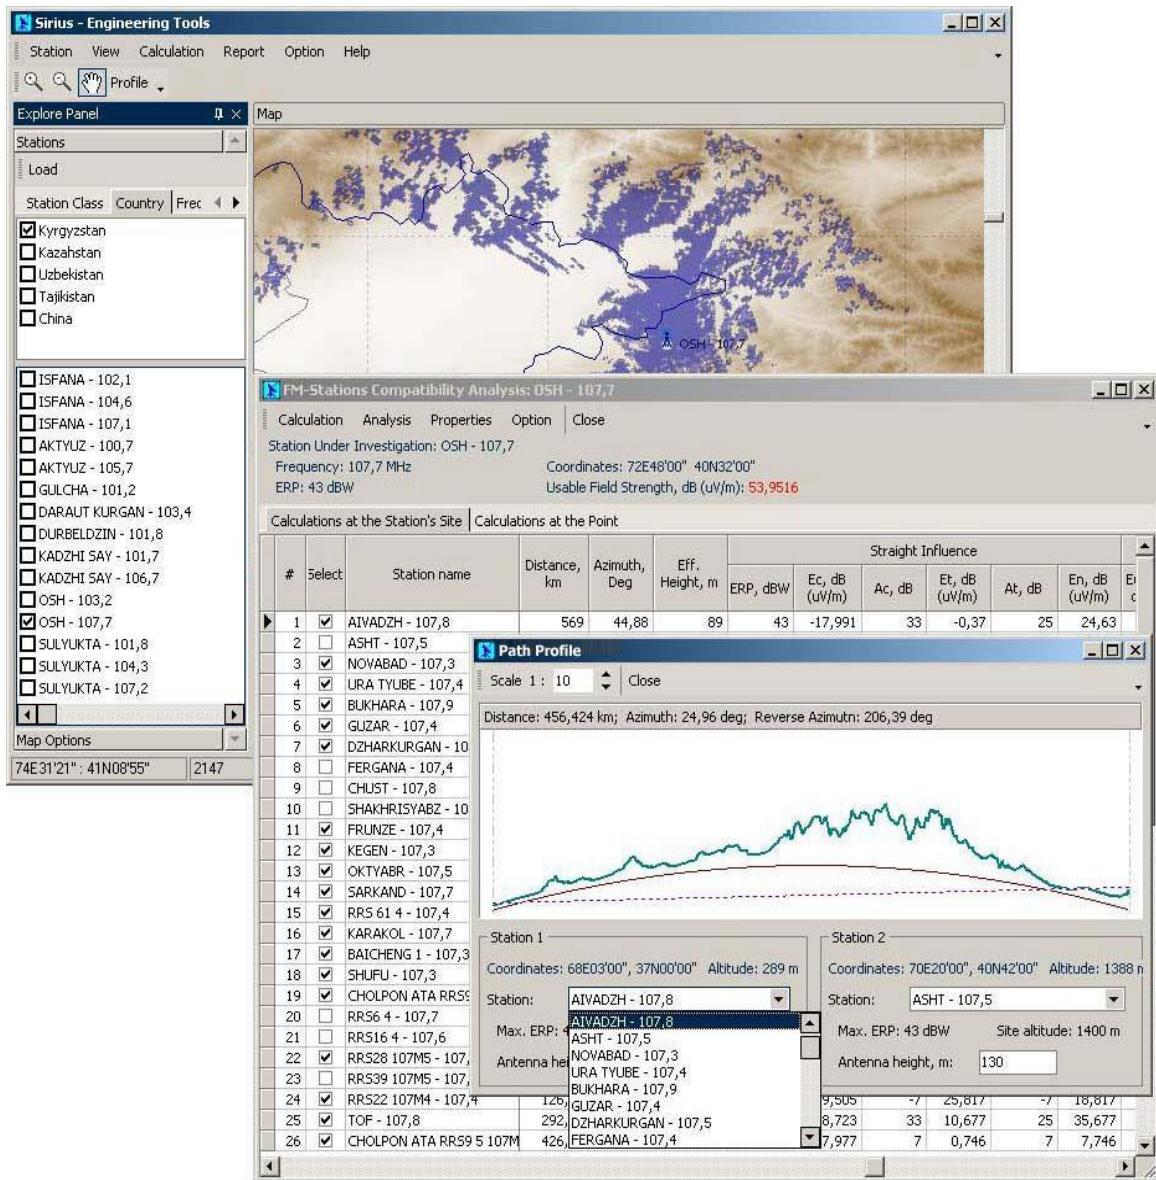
Sirius - Engineering Tools

Station View Calculation Report Option Help

Profile

Explore Panel

Stations

Load

Station Class Country Frec

Kyrgyzstan
Kazahstan
Uzbekistan
Tajikistan
China

ISFANA - 102,1
ISFANA - 104,6
ISFANA - 107,1
AKTYUZ - 100,7
AKTYUZ - 105,7
GULCHA - 101,2
DARAUT KURGAN - 103,4
DURBELDZIN - 101,8
KADZHI SAY - 101,7
KADZHI SAY - 106,7
OSH - 103,2
OSH - 107,7
SULYUKTA - 101,8
SULYUKTA - 104,3
SULYUKTA - 107,2

Map Options

74E31'21" : 41N08'55" 2147

Map

OSH - 107,7

FM-Stations Compatibility Analysis: OSH - 107,7

Calculation Analysis Properties Option Close

Station Under Investigation: OSH - 107,7
Frequency: 107,7 MHz
ERP: 43 dBW
Coordinates: 72E48'00" 40N32'00"
Usable Field Strength, dB (uV/m): 53,9516

Calculations at the Station's Site | Calculations at the Point

| # | Select | Station name | Distance, km | Azimuth, Deg | Eff. Height, m | ERP, dBW | Ec, dB (uV/m) | Ac, dB | Et, dB (uV/m) | At, dB | En, dB (uV/m) |
|---|---|---|---|---|---|---|---|---|---|---|---|
| 1 | ☑ | AIVADZH - 107,8 | 569 | 44,88 | 89 | 43 | -17,991 | 33 | -0,37 | 25 | 24,63 |
| 2 | ☐ | ASHT - 107,5 | | | | | | | | | |
| 3 | ☑ | NOVABAD - 107,3 | | | | | | | | | |
| 4 | ☑ | URA TYUBE - 107,4 | | | | | | | | | |
| 5 | ☑ | BUKHARA - 107,9 | | | | | | | | | |
| 6 | ☑ | GUZAR - 107,4 | | | | | | | | | |
| 7 | ☑ | DZHARKURGAN - 10 | | | | | | | | | |
| 8 | ☐ | FERGANA - 107,4 | | | | | | | | | |
| 9 | ☐ | CHUST - 107,8 | | | | | | | | | |
| 10 | ☐ | SHAKHRISYABZ - 10 | | | | | | | | | |
| 11 | ☑ | FRUNZE - 107,4 | | | | | | | | | |
| 12 | ☑ | KEGEN - 107,3 | | | | | | | | | |
| 13 | ☑ | OKTYABR - 107,5 | | | | | | | | | |
| 14 | ☑ | SARKAND - 107,7 | | | | | | | | | |
| 15 | ☑ | RRS 61 4 - 107,4 | | | | | | | | | |
| 16 | ☑ | KARAKOL - 107,7 | | | | | | | | | |
| 17 | ☑ | BAICHENG 1 - 107,3 | | | | | | | | | |
| 18 | ☑ | SHUFU - 107,3 | | | | | | | | | |
| 19 | ☑ | CHOLPON ATA RRS | | | | | | | | | |
| 20 | ☐ | RRS6 4 - 107,7 | | | | | | | | | |
| 21 | ☐ | RRS16 4 - 107,6 | | | | | | | | | |
| 22 | ☑ | RRS28 107M5 - 107, | | | | | | | | | |
| 23 | ☐ | RRS39 107M5 - 107, | | | | | | | | | |
| 24 | ☑ | RRS22 107M4 - 107,4 | 126 | | | | 9,505 | -7 | 25,817 | -7 | 18,817 |
| 25 | ☑ | TOF - 107,8 | 292 | | | | 8,723 | 33 | 10,677 | 25 | 35,677 |
| 26 | ☑ | CHOLPON ATA RRS9 5 107M | 426 | | | | 7,977 | 7 | 0,746 | 7 | 7,746 |

Straight Influence

Path Profile

Scale 1 : 10 Close

Distance: 456,424 km; Azimuth: 24,96 deg; Reverse Azimutn: 206,39 deg

Station 1
Coordinates: 68E03'00", 37N00'00" Altitude: 289 m
Station: AIVADZH - 107,8
Max. ERP:
Antenna hei

AIVADZH - 107,8
ASHT - 107,5
NOVABAD - 107,3
URA TYUBE - 107,4
BUKHARA - 107,9
GUZAR - 107,4
DZHARKURGAN - 107,5
FERGANA - 107,4

Station 2
Coordinates: 70E20'00", 40N42'00" Altitude: 1388 m
Station: ASHT - 107,5
Max. ERP: 43 dBW Site altitude: 1400 m
Antenna height, m: 130